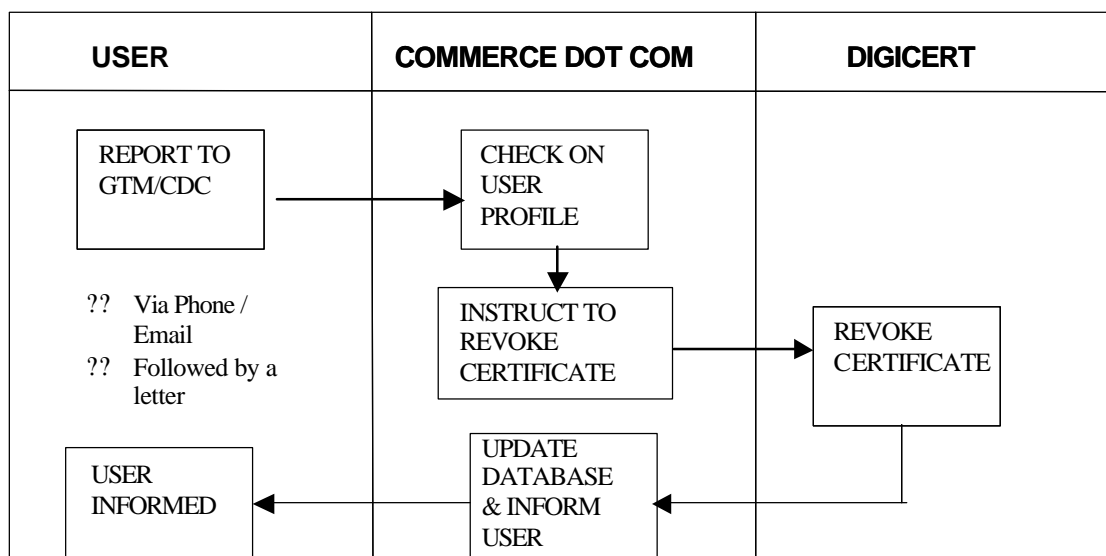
USER

COMMERCE DOT COM

DIGICERT

REPORT TO GTM/CDC

?? Via Phone / Email
?? Followed by a letter

CHECK ON USER PROFILE

INSTRUCT TO REVOKE CERTIFICATE

REVOKE CERTIFICATE

UPDATE DATABASE & INFORM USER

USER INFORMED